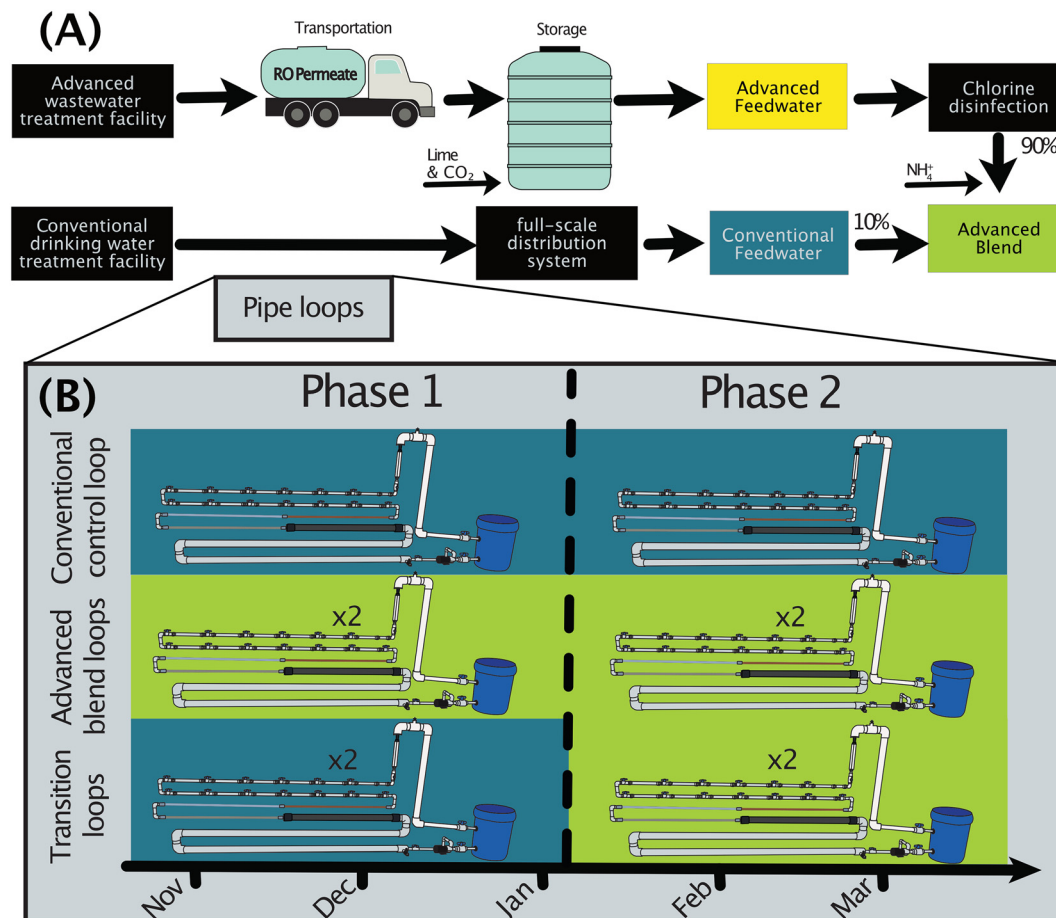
(A)

Transportation

Storage

Advanced wastewater treatment facility

RO Permeate

Advanced Feedwater

Chlorine disinfection

Lime & $CO_2$

90%

$NH_4^+$

Conventional drinking water treatment facility

full-scale distribution system

Conventional Feedwater

10%

Advanced Blend

Pipe loops

(B)

Phase 1

Phase 2

Conventional control loop

Advanced blend loops

x2

x2

Transition loops

x2

x2

Nov

Dec

Jan

Feb

Mar